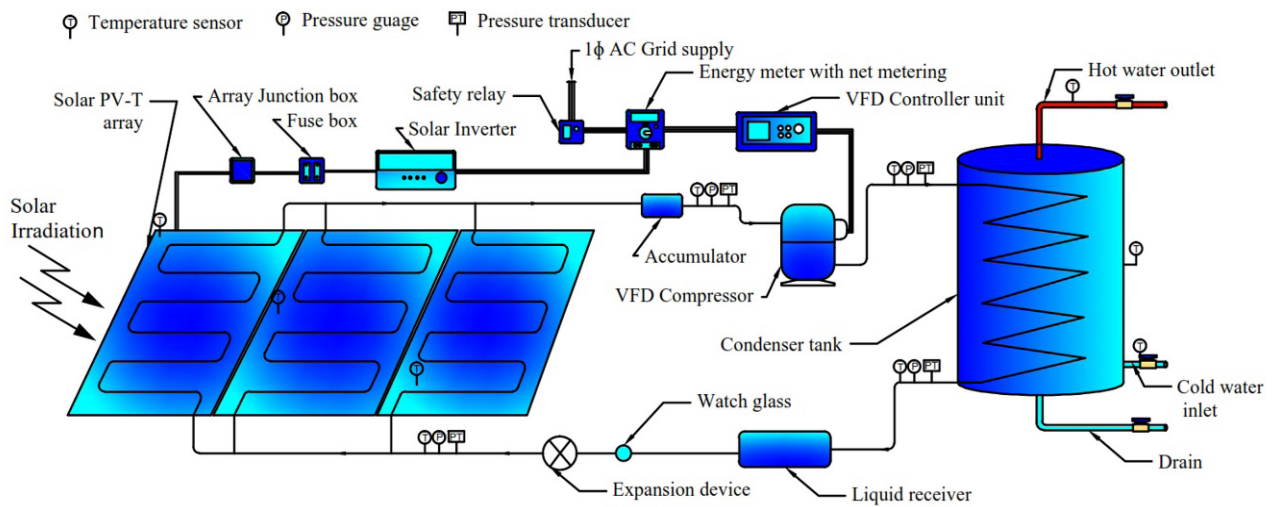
T Temperature sensor P Pressure guage PT Pressure transducer

1ϕ AC Grid supply
Energy meter with net metering
Hot water outlet
Safety relay
VFD Controller unit
Solar PV-T array
Array Junction box
Fuse box
Solar Inverter
Solar Irradiation
Accumulator
VFD Compressor
Condenser tank
Cold water inlet
Watch glass
Drain
Expansion device
Liquid receiver